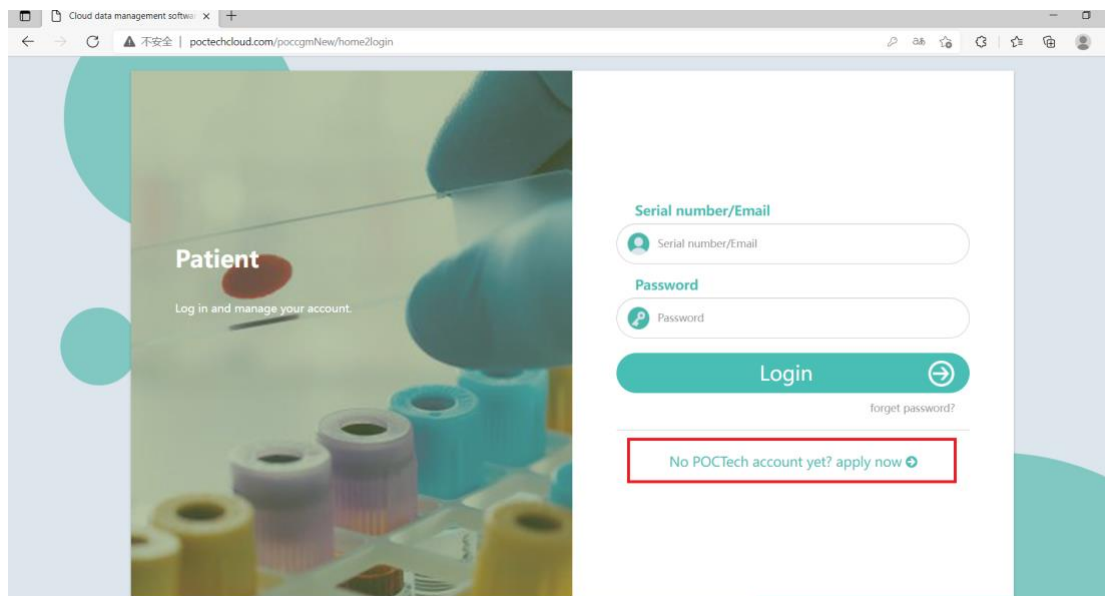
Cloud data management softwa ×

不安全 | poctechcloud.com/poccgmNew/home2login

Patient

Log in and manage your account.

Serial number/Email

Serial number/Email

Password

Password

Login

forget password?

No POCTech account yet? apply now